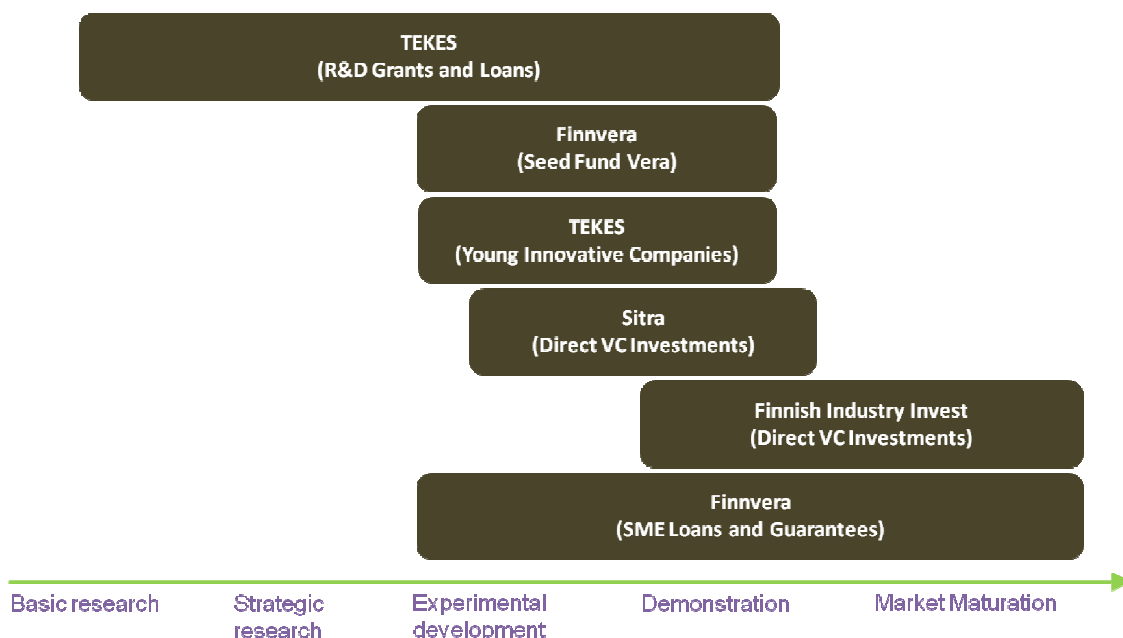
TEKES
(R&D Grants and Loans)

Finnvera
(Seed Fund Vera)

TEKES
(Young Innovative Companies)

Sitra
(Direct VC Investments)

Finnish Industry Invest
(Direct VC Investments)

Finnvera
(SME Loans and Guarantees)

Basic research

Strategic research

Experimental development

Demonstration

Market Maturation